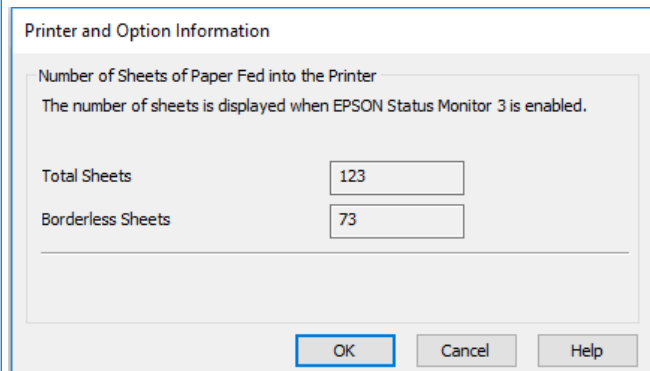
Printer and Option Information

Number of Sheets of Paper Fed into the Printer

The number of sheets is displayed when EPSON Status Monitor 3 is enabled.

Total Sheets 123

Borderless Sheets 73

OK Cancel Help